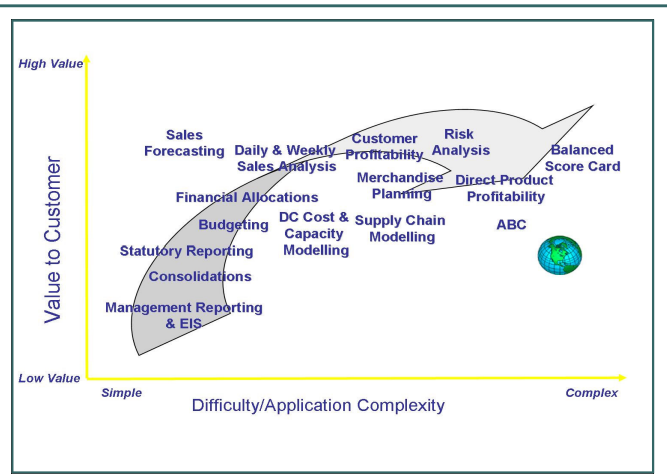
High Value

Value to Customer

Low Value

Sales Forecasting

Daily & Weekly Sales Analysis

Customer Profitability

Risk Analysis

Balanced Score Card

Merchandise Planning

Direct Product Profitability

Financial Allocations

Budgeting

DC Cost & Capacity Modelling

Supply Chain Modelling

ABC

Statutory Reporting

Consolidations

Management Reporting & EIS

Simple

Difficulty/Application Complexity

Complex